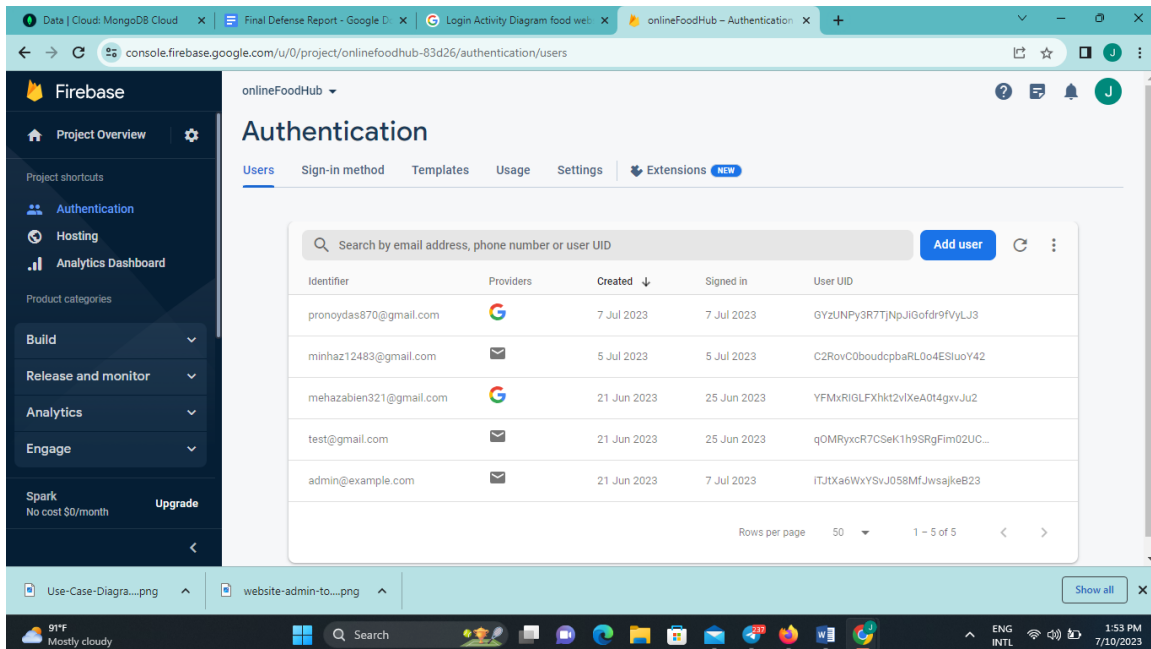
Data | Cloud: MongoDB Cloud × Final Defense Report - Google Do × Login Activity Diagram food web × onlineFoodHub – Authentication × +

console.firebase.google.com/u/0/project/onlinefoodhub-83d26/authentication/users

J

Firebase

Project Overview

Project shortcuts

Authentication

Hosting

Analytics Dashboard

Product categories

Build

Release and monitor

Analytics

Engage

Spark
No cost $0/month

Upgrade

onlineFoodHub

J

Authentication

Users Sign-in method Templates Usage Settings Extensions NEW

Search by email address, phone number or user UID

Add user

| Identifier | Providers | Created | Signed in | User UID |
|---|---|---|---|---|
| pronoydas870@gmail.com | G | 7 Jul 2023 | 7 Jul 2023 | GYzUNPy3R7TjNpJiGofdr9fVyLJ3 |
| minhaz12483@gmail.com | | 5 Jul 2023 | 5 Jul 2023 | C2RovC0boudcpbaRL0o4ESIuoY42 |
| mehazabien321@gmail.com | G | 21 Jun 2023 | 25 Jun 2023 | YFMxRIGLFXhkt2vlXeA0t4gxvJu2 |
| test@gmail.com | | 21 Jun 2023 | 25 Jun 2023 | qOMRyxcR7CSeK1h9SRgFim02UC... |
| admin@example.com | | 21 Jun 2023 | 7 Jul 2023 | iTJtXa6WxYSvJ058MfJwsajkeB23 |

Rows per page 50 1 – 5 of 5

Use-Case-Diagra....png website-admin-to....png Show all

91°F
Mostly cloudy

Search

237

ENG
INTL

1:53 PM
7/10/2023